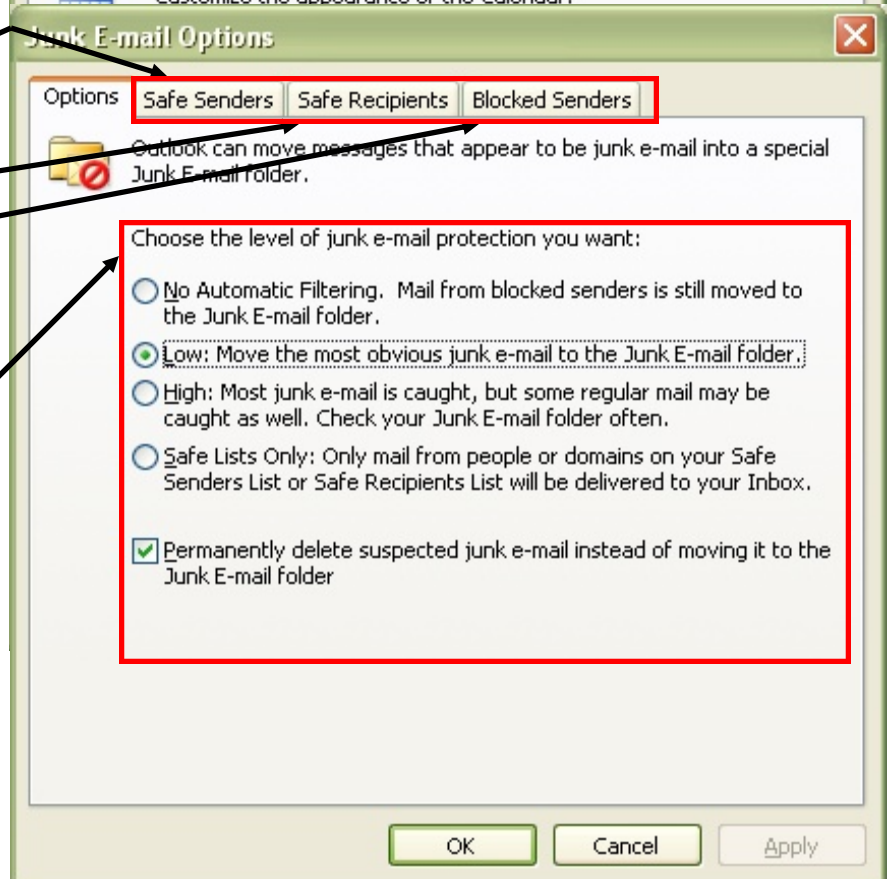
Customize the appearance of the Calendar.

Junk E-mail Options

Options | Safe Senders | Safe Recipients | Blocked Senders

Outlook can move messages that appear to be junk e-mail into a special Junk E-mail folder.

Choose the level of junk e-mail protection you want:

No Automatic Filtering. Mail from blocked senders is still moved to the Junk E-mail folder.

Low: Move the most obvious junk e-mail to the Junk E-mail folder.

High: Most junk e-mail is caught, but some regular mail may be caught as well. Check your Junk E-mail folder often.

Safe Lists Only: Only mail from people or domains on your Safe Senders List or Safe Recipients List will be delivered to your Inbox.

Permanently delete suspected junk e-mail instead of moving it to the Junk E-mail folder

OK Cancel Apply